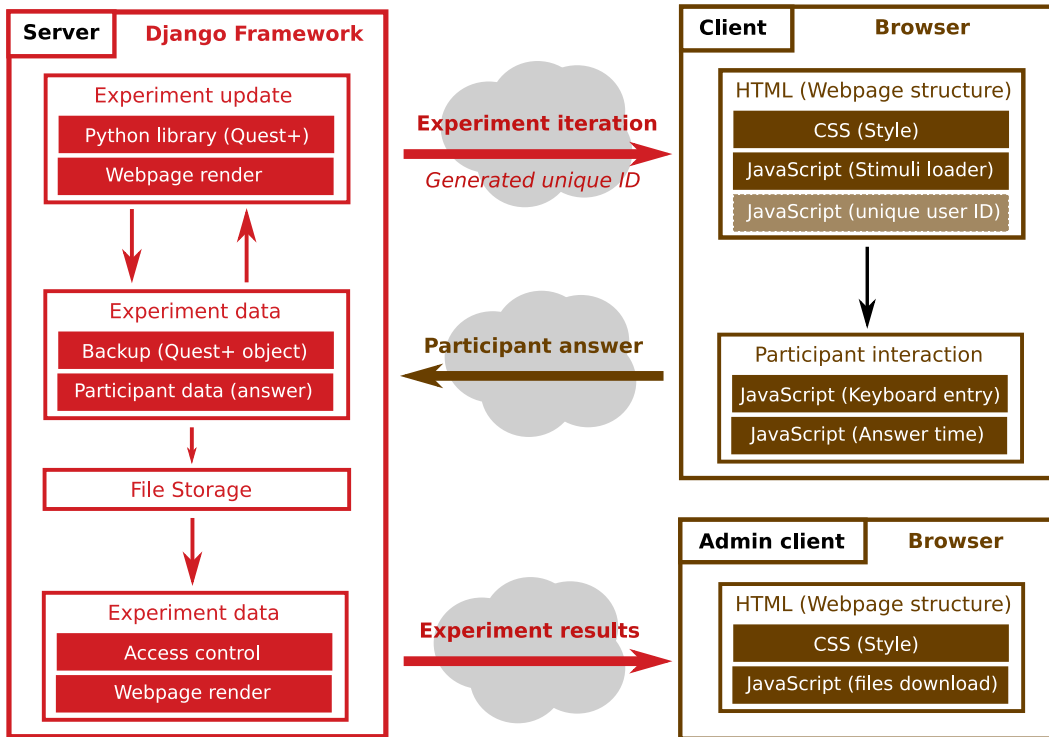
Server Django Framework

Experiment update
Python library (Quest+)
Webpage render

Experiment data
Backup (Quest+ object)
Participant data (answer)

File Storage

Experiment data
Access control
Webpage render

Experiment iteration
Generated unique ID

Participant answer

Experiment results

Client Browser

HTML (Webpage structure)
CSS (Style)
JavaScript (Stimuli loader)
JavaScript (unique user ID)

Participant interaction
JavaScript (Keyboard entry)
JavaScript (Answer time)

Admin client Browser

HTML (Webpage structure)
CSS (Style)
JavaScript (files download)